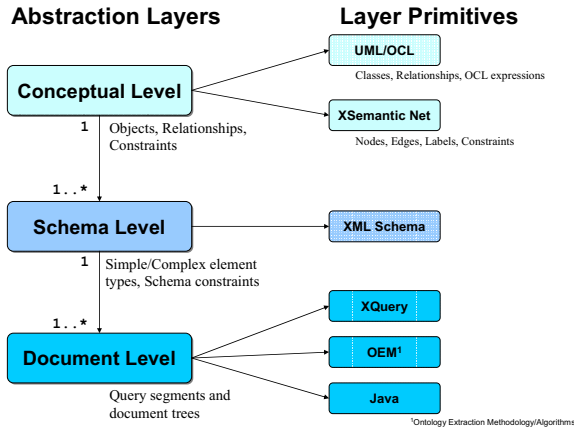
Abstraction Layers

Layer Primitives

UML/OCL

Classes, Relationships, OCL expressions

Conceptual Level

XSemantic Net

Nodes, Edges, Labels, Constraints

1

Objects, Relationships, Constraints

1..*

Schema Level

XML Schema

1

Simple/Complex element types, Schema constraints

1..*

XQuery

Document Level

OEM$^1$

Java

Query segments and document trees

$^1$Ontology Extraction Methodology/Algorithms